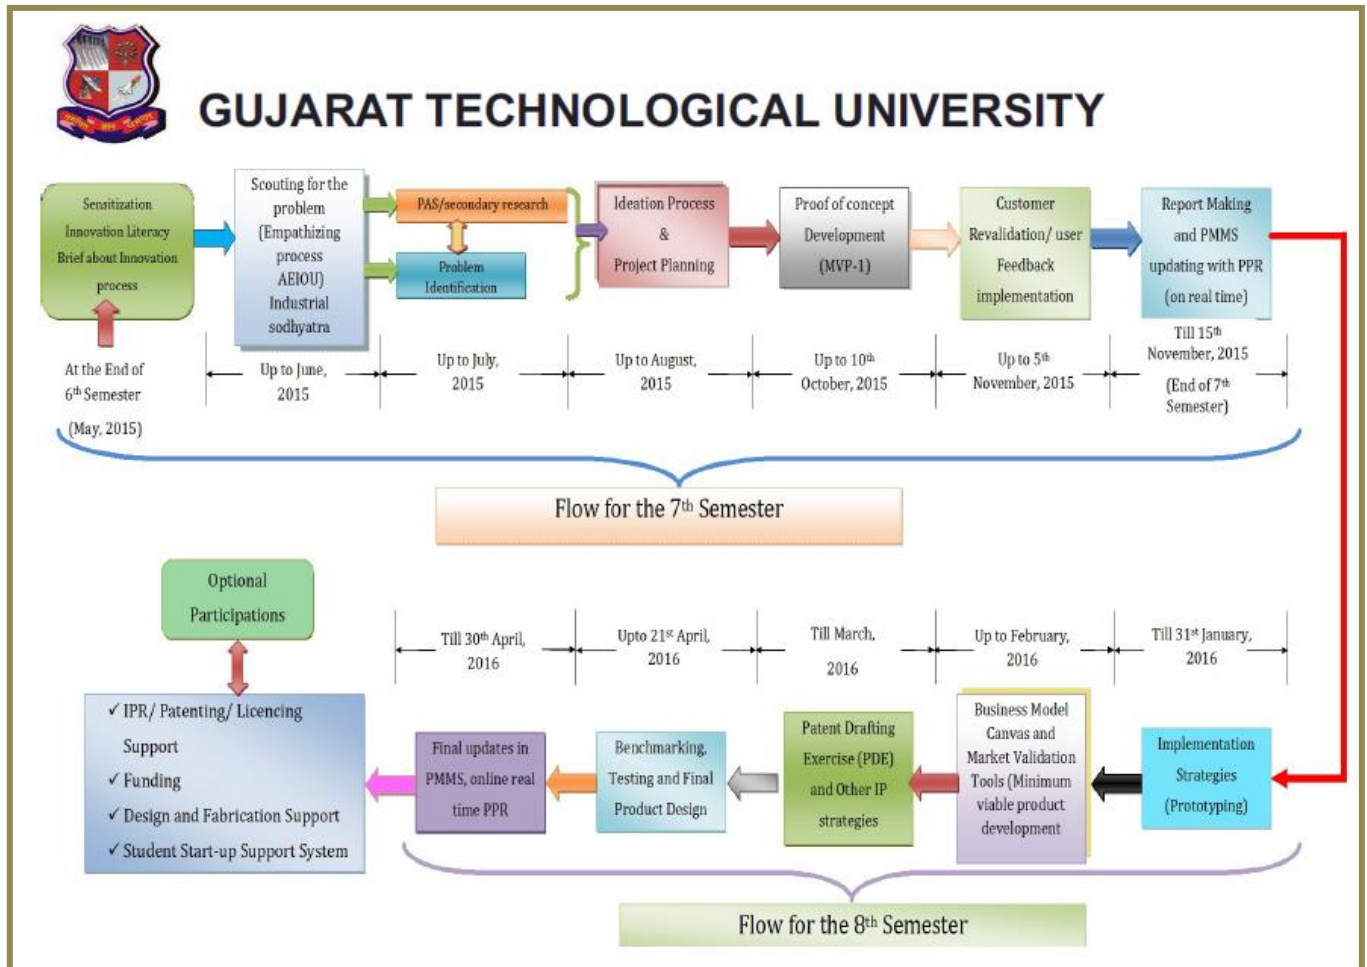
GUJARAT TECHNOLOGICAL UNIVERSITY

Sensitization Innovation Literacy Brief about Innovation process

Scouting for the problem (Empathizing process AEIOU) Industrial sodhyatra

PAS/secondary research

Problem Identification

Ideation Process & Project Planning

Proof of concept Development (MVP-1)

Customer Revalidation/ user Feedback implementation

Report Making and PMMS updating with PPR (on real time)

At the End of 6th Semester (May, 2015)

Up to June, 2015

Up to July, 2015

Up to August, 2015

Up to 10th October, 2015

Up to 5th November, 2015

Till 15th November, 2015 (End of 7th Semester)

Flow for the 7th Semester

Optional Participations

Till 30th April, 2016

Upto 21st April, 2016

Till March, 2016

Up to February, 2016

Till 31st January, 2016

✓ IPR/ Patenting/ Licencing Support
✓ Funding
✓ Design and Fabrication Support
✓ Student Start-up Support System

Final updates in PMMS, online real time PPR

Benchmarking, Testing and Final Product Design

Patent Drafting Exercise (PDE) and Other IP strategies

Business Model Canvas and Market Validation Tools (Minimum viable product development

Implementation Strategies (Prototyping)

Flow for the 8th Semester